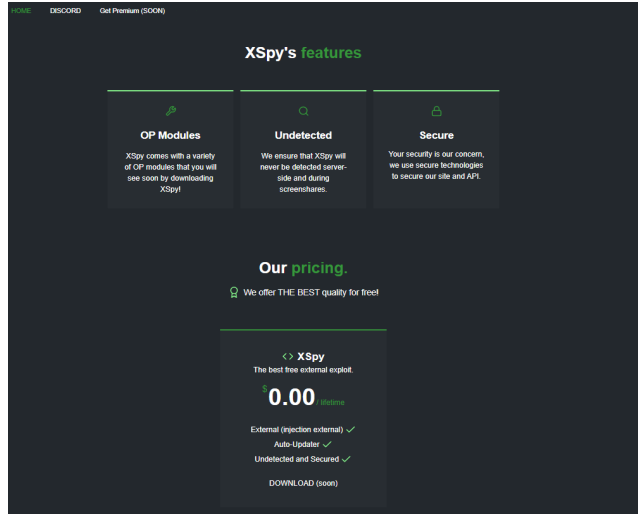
HOME DISCORD Get Premium (SOON)

XSpy's features

OP Modules

XSpy comes with a variety of OP modules that you will see soon by downloading XSpy!

Undetected

We ensure that XSpy will never be detected server-side and during screenshares.

Secure

Your security is our concern, we use secure technologies to secure our site and API.

Our pricing.

We offer THE BEST quality for free!

<> XSpy

The best free external exploit.

$ 0.00 lifetime

External (injection external) ✓

Auto-Updater ✓

Undetected and Secured ✓

DOWNLOAD (soon)